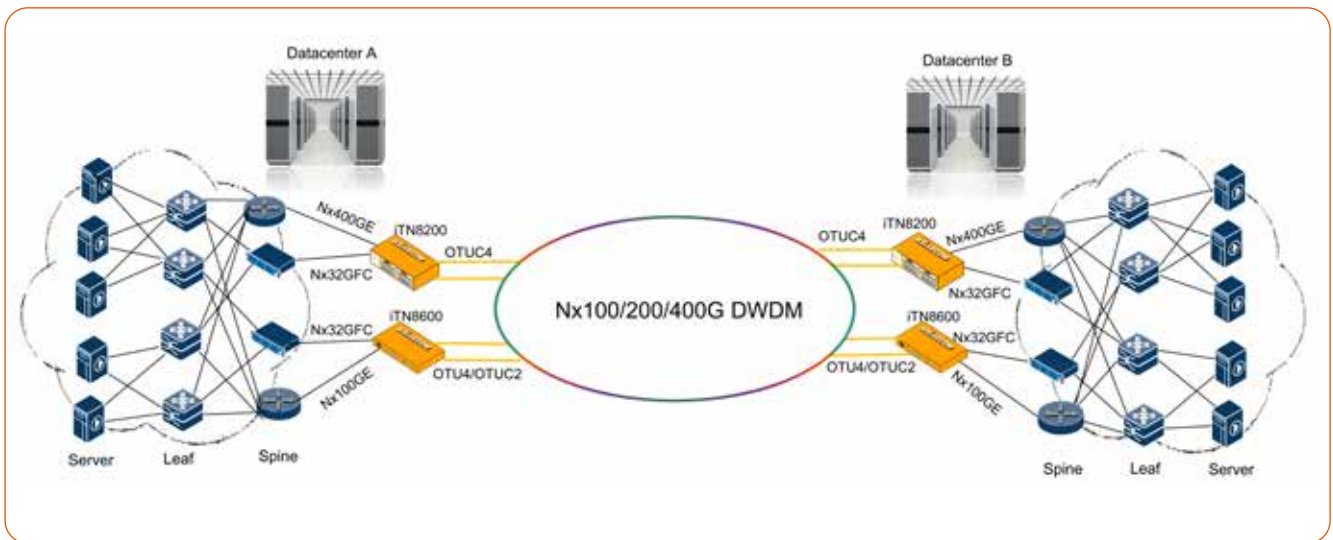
Datacenter A

Datacenter B

Nx400GE

iTN8200

OTUC4

Nx32GFC

Nx32GFC

iTN8600

Nx100GE

OTU4/OTUC2

Nx100/200/400G DWDM

OTUC4

iTN8200

Nx400GE

Nx32GFC

iTN8600

Nx32GFC

OTU4/OTUC2

Nx100GE

Server

Leaf

Spine

Spine

Leaf

Server